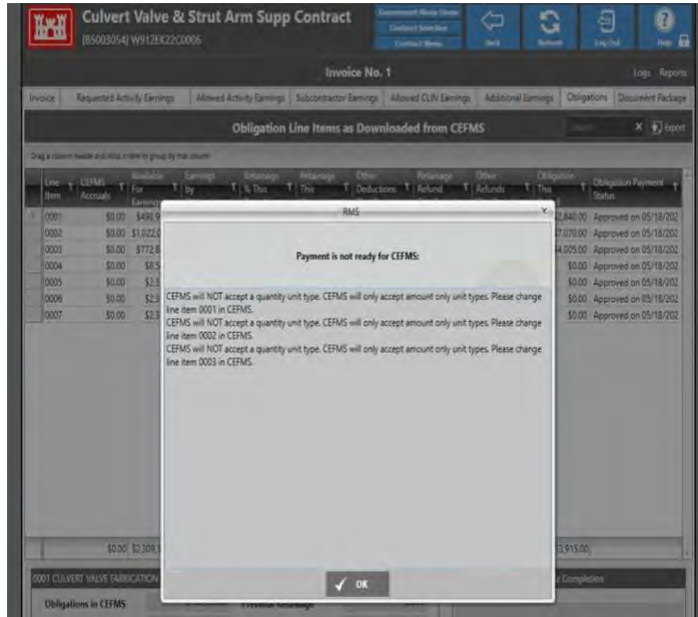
Culvert Valve & Strut Arm Supp Contract
(B5003054) W912EK22C0006

Government Mode Close
Contract Selection
Contract Menu

Back
Refresh
Log Out
Help

Invoice No. 1

Logs Reports

Invoice | Requested Activity Earnings | Allowed Activity Earnings | Subcontractor Earnings | Allowed CLIN Earnings | Additional Earnings | Obligations | Document Package

Obligation Line Items as Downloaded from CEFMS

Search
Export

Drag a column header and drop it here to group by that column

| Line Item | CEFMS Accruals | Available For Earnings | Earnings by | Retainage % This | Retainage This | Other Deductions | Retainage Refund | Other Refunds | Obligation This | Obligation Payment Status |
|---|---|---|---|---|---|---|---|---|---|---|
| 0001 | $0.00 | $498.9 | | | | | | | 2,840.00 | Approved on 05/18/202 |
| 0002 | $0.00 | $1,022.0 | | | | | | | 7,070.00 | Approved on 05/18/202 |
| 0003 | $0.00 | $772.8 | | | | | | | 4,005.00 | Approved on 05/18/202 |
| 0004 | $0.00 | $8.5 | | | | | | | $0.00 | Approved on 05/18/202 |
| 0005 | $0.00 | $2.3 | | | | | | | $0.00 | Approved on 05/18/202 |
| 0006 | $0.00 | $2.3 | | | | | | | $0.00 | Approved on 05/18/202 |
| 0007 | $0.00 | $2.3 | | | | | | | $0.00 | Approved on 05/18/202 |

$0.00 $2,309.3 | 3,915.00

0001 CULVERT VALVE FABRICATION
Obligations in CEFMS
Previous Retainage
Completion

RMS

Payment is not ready for CEFMS:

CEFMS will NOT accept a quantity unit type. CEFMS will only accept amount only unit types. Please change line item 0001 in CEFMS.
CEFMS will NOT accept a quantity unit type. CEFMS will only accept amount only unit types. Please change line item 0002 in CEFMS.
CEFMS will NOT accept a quantity unit type. CEFMS will only accept amount only unit types. Please change line item 0003 in CEFMS.

OK